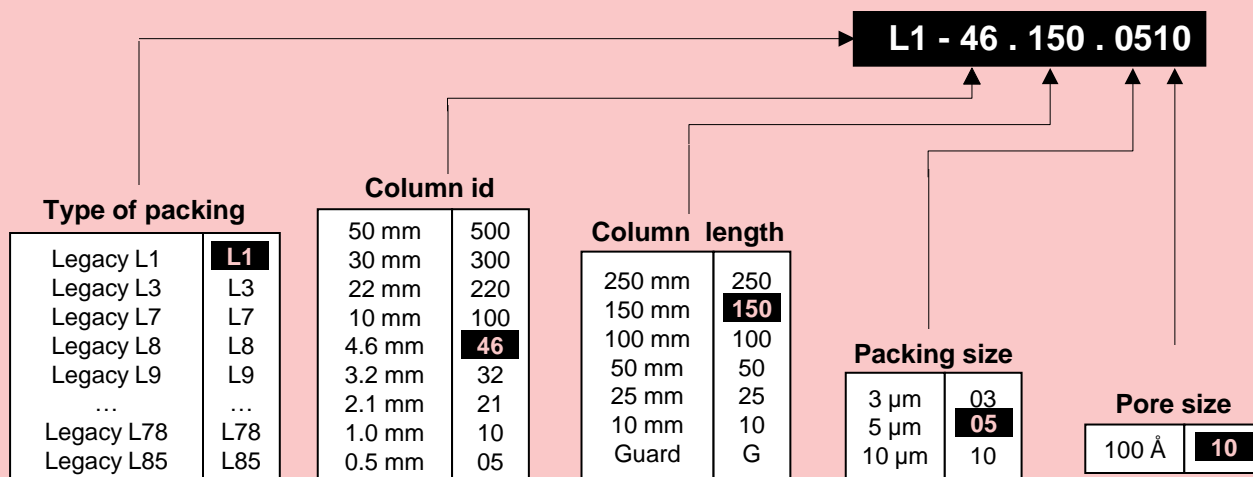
L1 - 46 . 150 . 0510

Type of packing

| Legacy L1 | L1 |
|---|---|
| Legacy L3 | L3 |
| Legacy L7 | L7 |
| Legacy L8 | L8 |
| Legacy L9 | L9 |
| … | … |
| Legacy L78 | L78 |
| Legacy L85 | L85 |

Column id

| 50 mm | 500 |
|---|---|
| 30 mm | 300 |
| 22 mm | 220 |
| 10 mm | 100 |
| 4.6 mm | 46 |
| 3.2 mm | 32 |
| 2.1 mm | 21 |
| 1.0 mm | 10 |
| 0.5 mm | 05 |

Column length

| 250 mm | 250 |
|---|---|
| 150 mm | 150 |
| 100 mm | 100 |
| 50 mm | 50 |
| 25 mm | 25 |
| 10 mm | 10 |
| Guard | G |

Packing size

| 3 µm | 03 |
|---|---|
| 5 µm | 05 |
| 10 µm | 10 |

Pore size

| 100 Å | 10 |
|---|---|